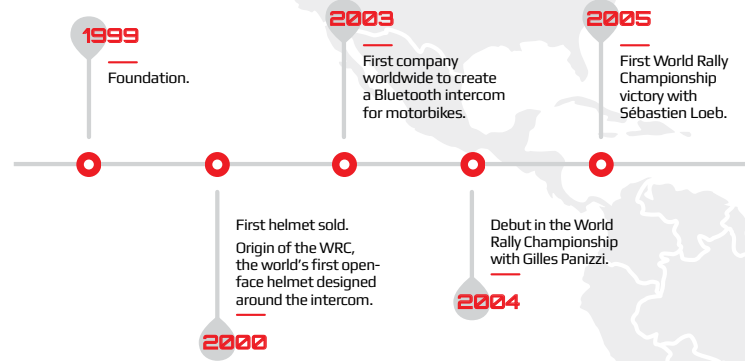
1999

Foundation.

2003

First company worldwide to create a Bluetooth intercom for motorbikes.

2005

First World Rally Championship victory with Sébastien Loeb.

First helmet sold.

Origin of the WRC, the world's first open-face helmet designed around the intercom.

2000

Debut in the World Rally Championship with Gilles Panizzi.

2004